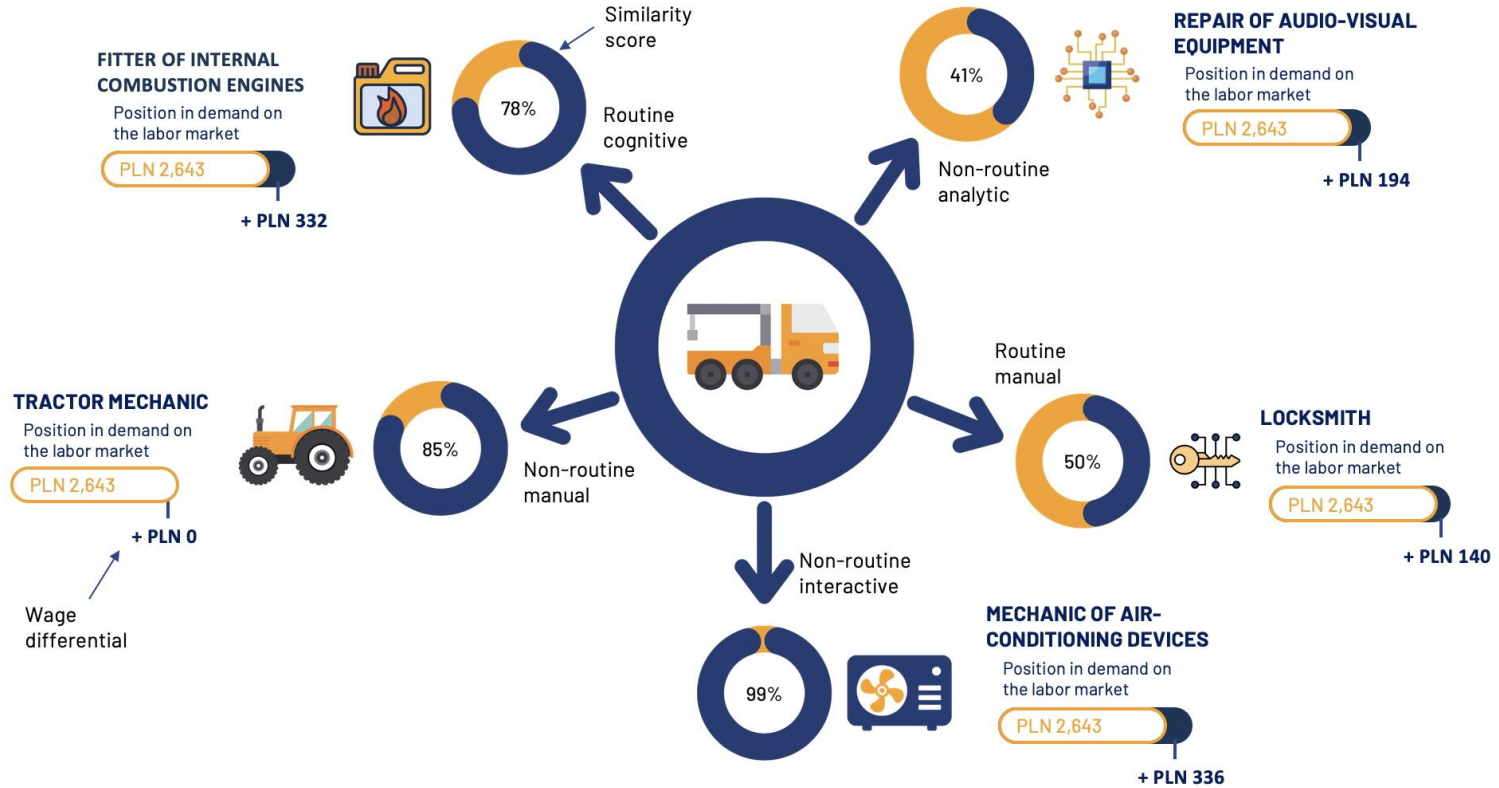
FITTER OF INTERNAL COMBUSTION ENGINES
Position in demand on the labor market
PLN 2,643
+ PLN 332

Similarity score
78%
Routine cognitive

41%
Non-routine analytic

REPAIR OF AUDIO-VISUAL EQUIPMENT
Position in demand on the labor market
PLN 2,643
+ PLN 194

TRACTOR MECHANIC
Position in demand on the labor market
PLN 2,643
+ PLN 0
Wage differential

85%
Non-routine manual

Routine manual
50%

LOCKSMITH
Position in demand on the labor market
PLN 2,643
+ PLN 140

Non-routine interactive
99%

MECHANIC OF AIR-CONDITIONING DEVICES
Position in demand on the labor market
PLN 2,643
+ PLN 336